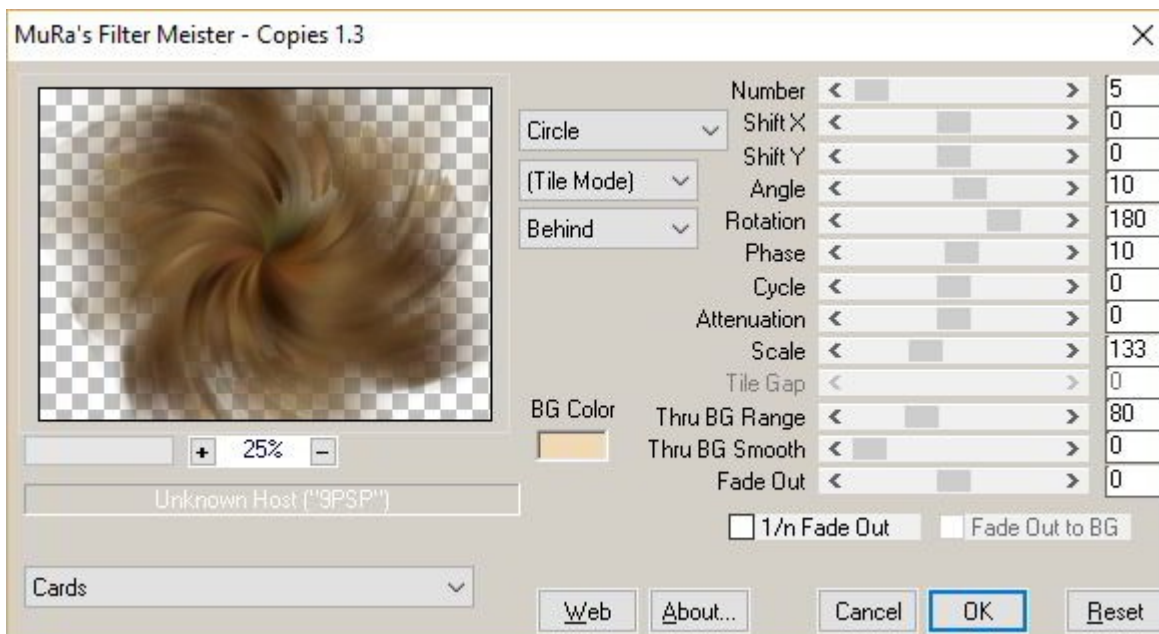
MuRa's Filter Meister - Copies 1.3

×

Circle
(Tile Mode)
Behind

| | |
|---|---|
| Number | 5 |
| Shift X | 0 |
| Shift Y | 0 |
| Angle | 10 |
| Rotation | 180 |
| Phase | 10 |
| Cycle | 0 |
| Attenuation | 0 |
| Scale | 133 |
| Tile Gap | 0 |
| Thru BG Range | 80 |
| Thru BG Smooth | 0 |
| Fade Out | 0 |

BG Color

+ 25% –

Unknown Host ("9PSP")

1/n Fade Out

Fade Out to BG

Cards

Web

About...

Cancel

OK

Reset